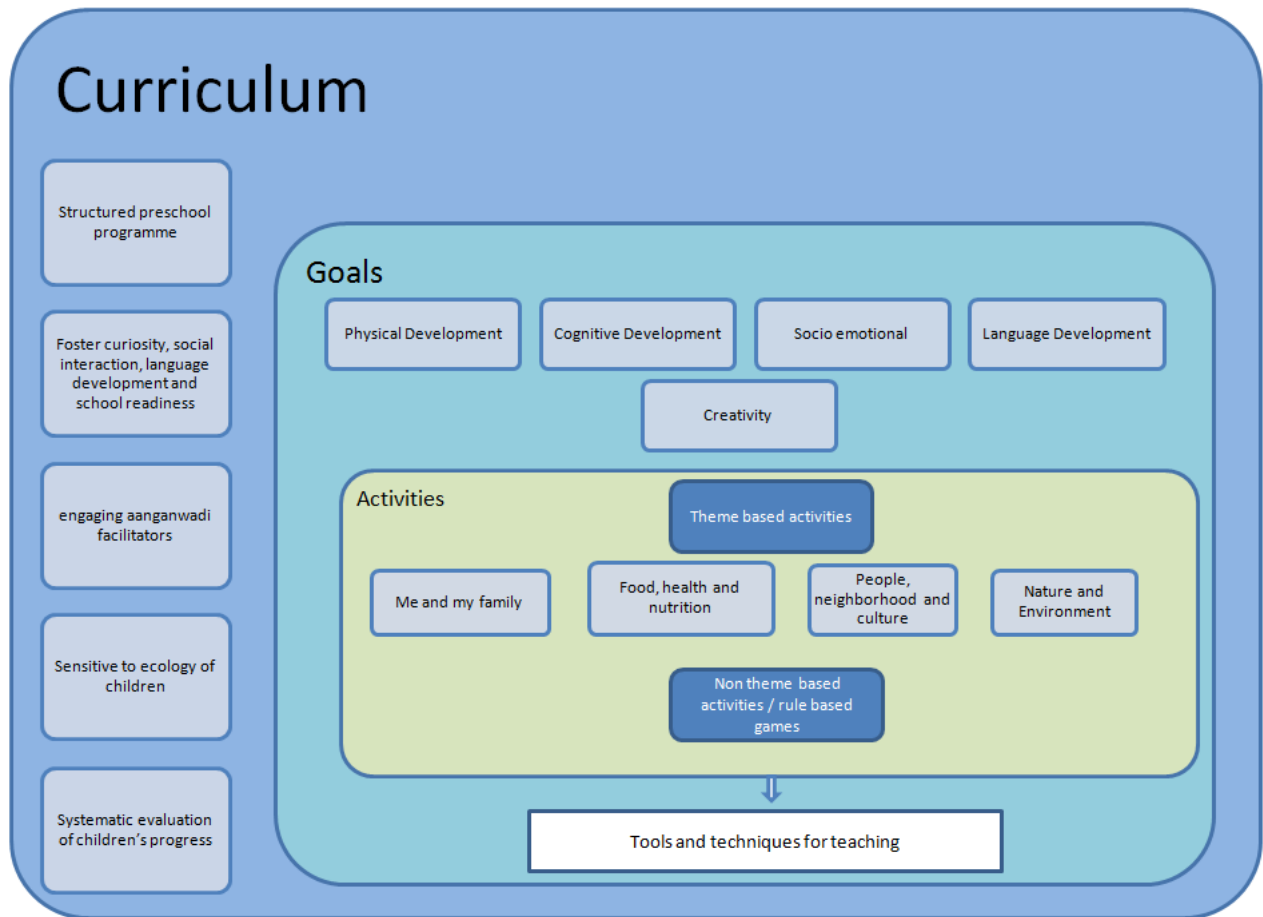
Curriculum

Structured preschool programme

Foster curiosity, social interaction, language development and school readiness

engaging aanganwadi facilitators

Sensitive to ecology of children

Systematic evaluation of children's progress

Goals

Physical Development

Cognitive Development

Socio emotional

Language Development

Creativity

Activities

Theme based activities

Me and my family

Food, health and nutrition

People, neighborhood and culture

Nature and Environment

Non theme based activities / rule based games

Tools and techniques for teaching